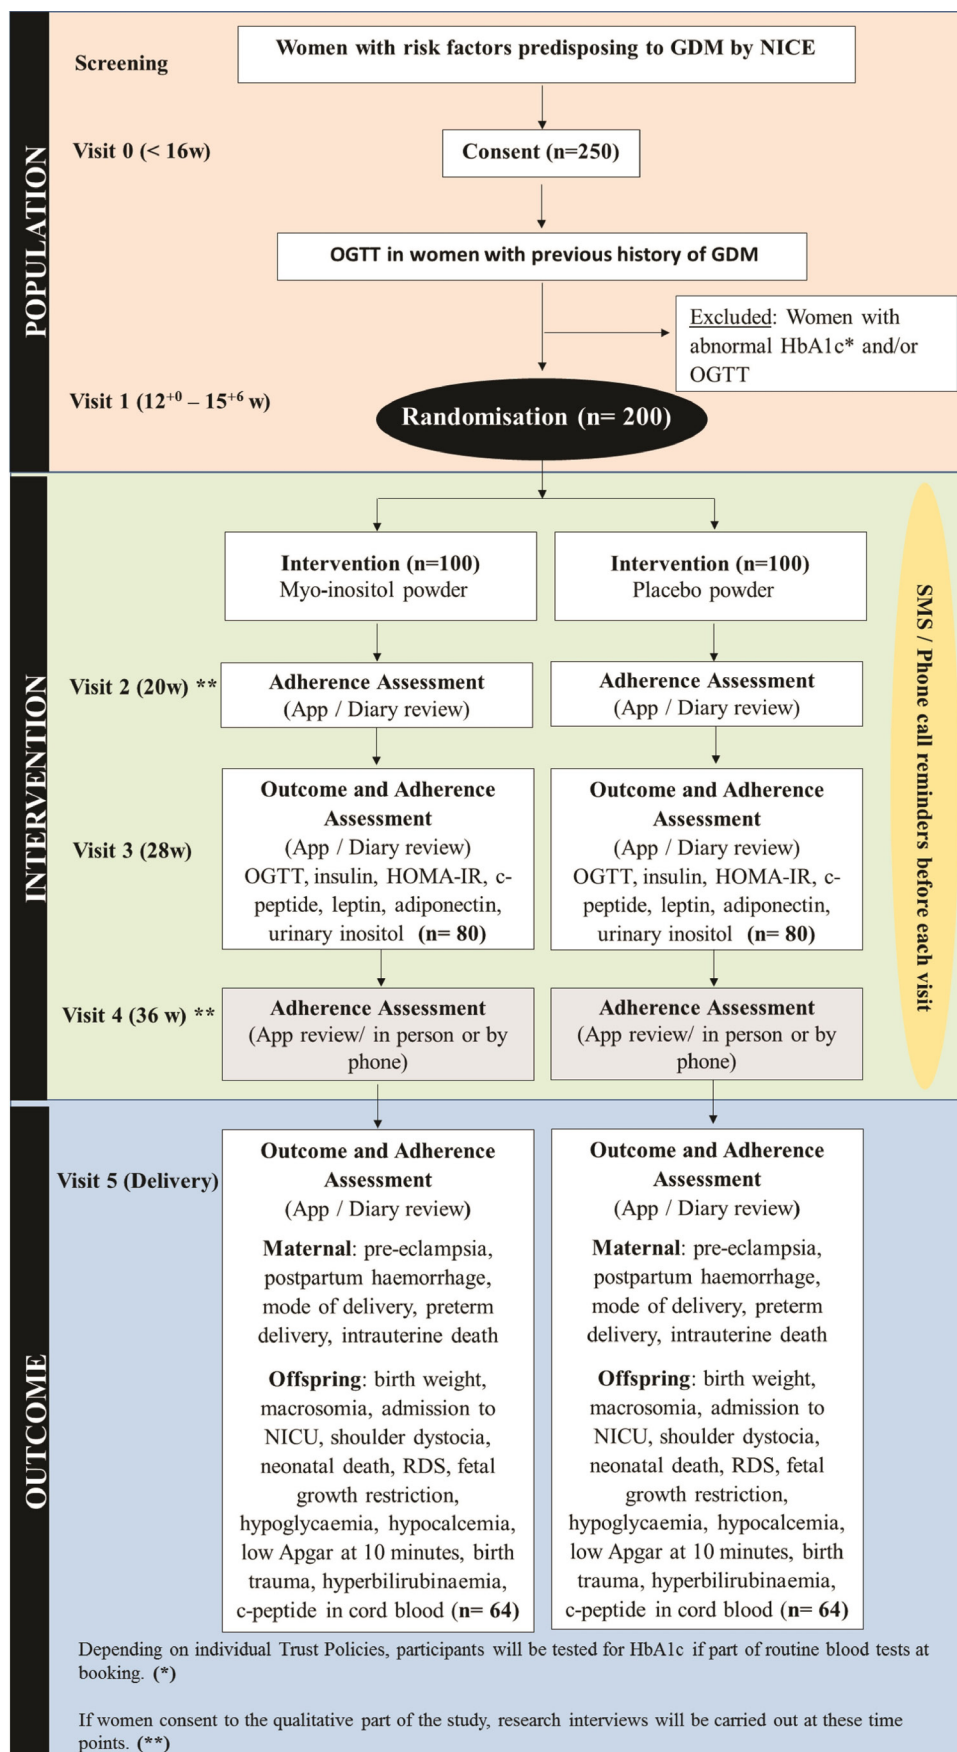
POPULATION

Screening

Women with risk factors predisposing to GDM by NICE

Visit 0 (< 16w)

Consent (n=250)

OGTT in women with previous history of GDM

Excluded: Women with abnormal HbA1c* and/or OGTT

Visit 1 ($12^{+0}$ – $15^{+6}$ w)

Randomisation (n= 200)

INTERVENTION

Intervention (n=100)
Myo-inositol powder

Intervention (n=100)
Placebo powder

Visit 2 (20w) **

Adherence Assessment
(App / Diary review)

Adherence Assessment
(App / Diary review)

Visit 3 (28w)

Outcome and Adherence Assessment
(App / Diary review)
OGTT, insulin, HOMA-IR, c-peptide, leptin, adiponectin, urinary inositol (n= 80)

Outcome and Adherence Assessment
(App / Diary review)
OGTT, insulin, HOMA-IR, c-peptide, leptin, adiponectin, urinary inositol (n= 80)

Visit 4 (36 w) **

Adherence Assessment
(App review/ in person or by phone)

Adherence Assessment
(App review/ in person or by phone)

SMS / Phone call reminders before each visit

OUTCOME

Visit 5 (Delivery)

Outcome and Adherence Assessment
(App / Diary review)

Maternal: pre-eclampsia, postpartum haemorrhage, mode of delivery, preterm delivery, intrauterine death

Offspring: birth weight, macrosomia, admission to NICU, shoulder dystocia, neonatal death, RDS, fetal growth restriction, hypoglycaemia, hypocalcemia, low Apgar at 10 minutes, birth trauma, hyperbilirubinaemia, c-peptide in cord blood (n= 64)

Outcome and Adherence Assessment
(App / Diary review)

Maternal: pre-eclampsia, postpartum haemorrhage, mode of delivery, preterm delivery, intrauterine death

Offspring: birth weight, macrosomia, admission to NICU, shoulder dystocia, neonatal death, RDS, fetal growth restriction, hypoglycaemia, hypocalcemia, low Apgar at 10 minutes, birth trauma, hyperbilirubinaemia, c-peptide in cord blood (n= 64)

Depending on individual Trust Policies, participants will be tested for HbA1c if part of routine blood tests at booking. (*)

If women consent to the qualitative part of the study, research interviews will be carried out at these time points. (**)